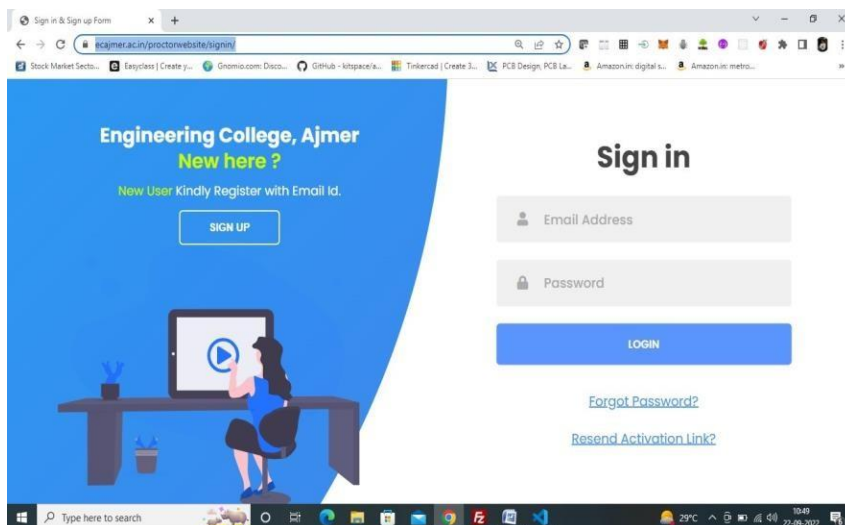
Sign in & Sign up Form × +

ecajmer.ac.in/proctorwebsite/signin/

Stock Market Secto... Easyclass | Create y... Gnomio.com: Disco... GitHub - kitspace/a... Tinkercad | Create 3... PCB Design, PCB La... Amazon.in: digital s... Amazon.in: metro...

Engineering College, Ajmer
New here ?
New User Kindly Register with Email Id.
SIGN UP

Sign in

Email Address

Password

LOGIN

Forgot Password?

Resend Activation Link?

Type here to search

29°C

10:49
22-09-2022